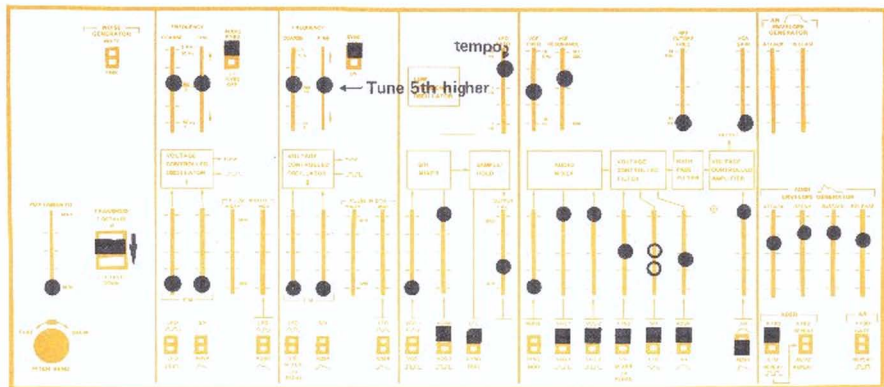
NOISE GENERATOR

FREQUENCY

FREQUENCY

tempo

Tune 5th higher

VOLTAGE CONTROLLED OSCILLATOR 1

VOLTAGE CONTROLLED OSCILLATOR 2

SAMPLE HOLD

MIXER

VOLTAGE CONTROLLED FILTER

VOLTAGE CONTROLLED AMPLIFIER

AR ENVELOPE GENERATOR

ADSR ENVELOPE GENERATOR

PORTAMENTO

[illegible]